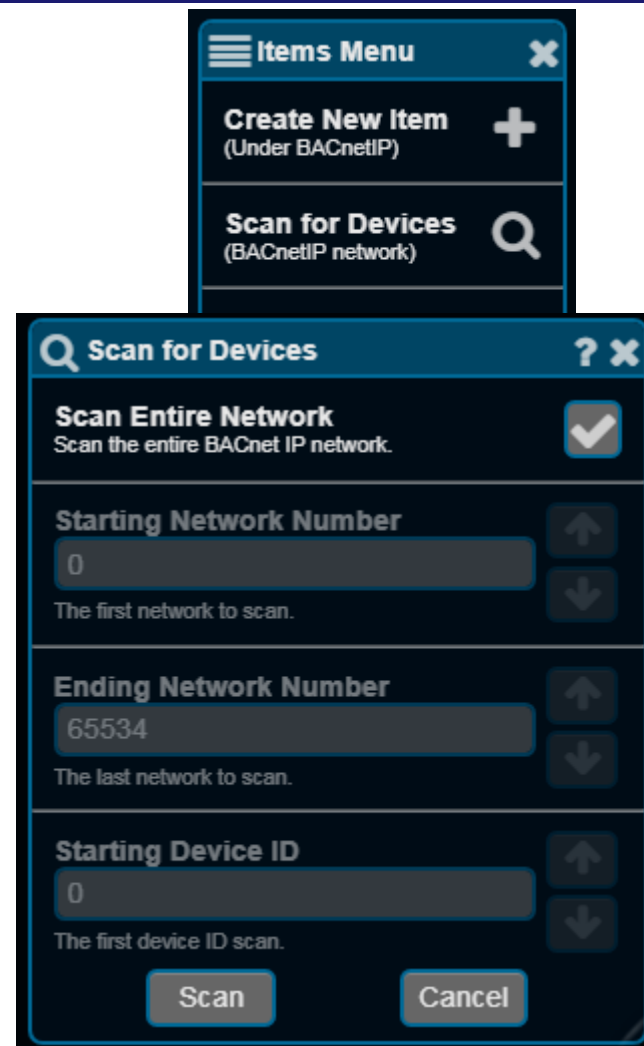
Items Menu

Create New Item
(Under BACnetIP)

Scan for Devices
(BACnetIP network)

Scan for Devices ?

Scan Entire Network
Scan the entire BACnet IP network.

Starting Network Number
0
The first network to scan.

Ending Network Number
65534
The last network to scan.

Starting Device ID
0
The first device ID scan.

Scan Cancel